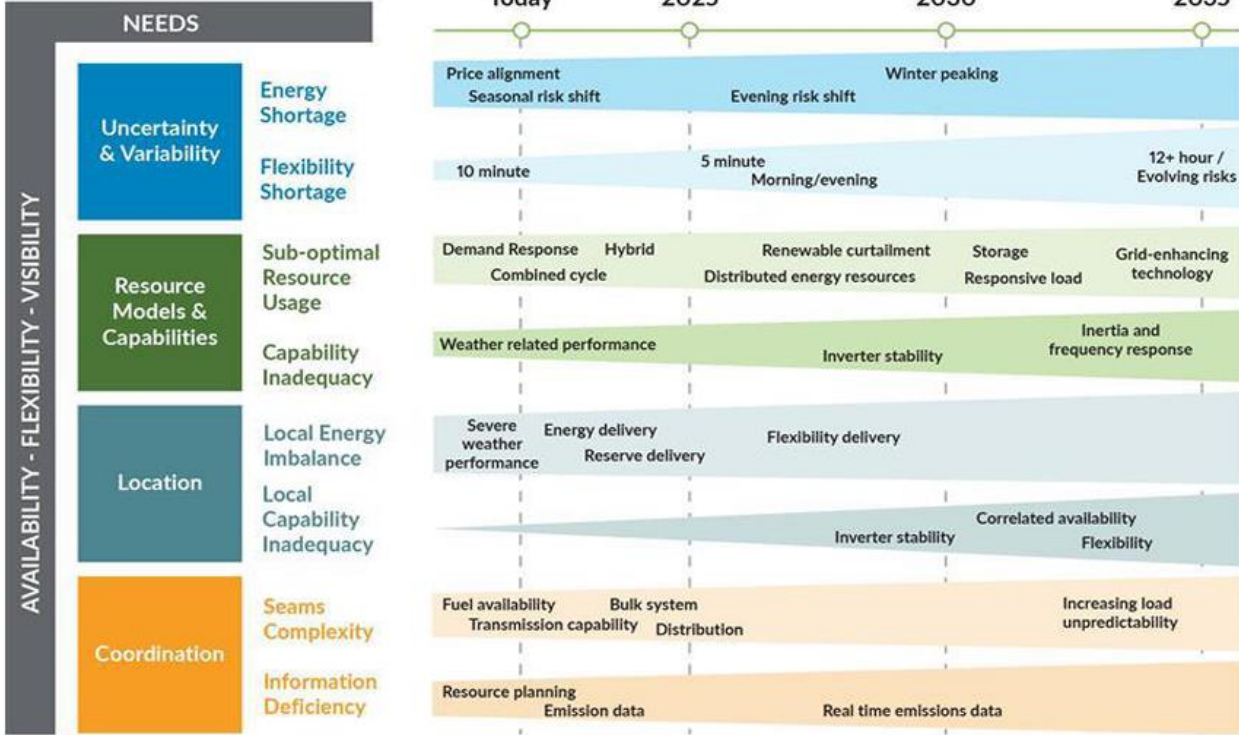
NEEDS

Today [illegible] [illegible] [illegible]

AVAILABILITY - FLEXIBILITY - VISIBILITY

Uncertainty & Variability

Energy Shortage

Price alignment
Seasonal risk shift
Evening risk shift
Winter peaking

Flexibility Shortage

10 minute
5 minute
Morning/evening
12+ hour / Evolving risks

Resource Models & Capabilities

Sub-optimal Resource Usage

Demand Response
Hybrid
Combined cycle
Renewable curtailment
Distributed energy resources
Storage
Responsive load
Grid-enhancing technology

Capability Inadequacy

Weather related performance
Inverter stability
Inertia and frequency response

Location

Local Energy Imbalance

Severe weather performance
Energy delivery
Reserve delivery
Flexibility delivery

Local Capability Inadequacy

Inverter stability
Correlated availability
Flexibility

Coordination

Seams Complexity

Fuel availability
Transmission capability
Bulk system
Distribution
Increasing load unpredictability

Information Deficiency

Resource planning
Emission data
Real time emissions data